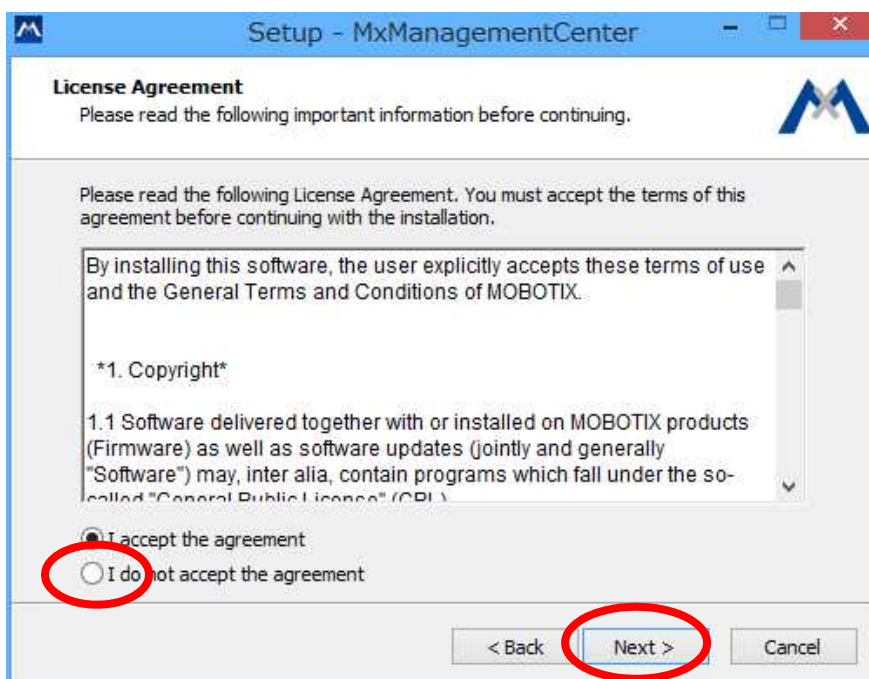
Setup - MxManagementCenter

License Agreement
Please read the following important information before continuing.

Please read the following License Agreement. You must accept the terms of this agreement before continuing with the installation.

By installing this software, the user explicitly accepts these terms of use and the General Terms and Conditions of MOBOTIX.

*1. Copyright*

1.1 Software delivered together with or installed on MOBOTIX products (Firmware) as well as software updates (jointly and generally "Software") may, inter alia, contain programs which fall under the so-called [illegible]

I accept the agreement
I do not accept the agreement

< Back
Next >
Cancel